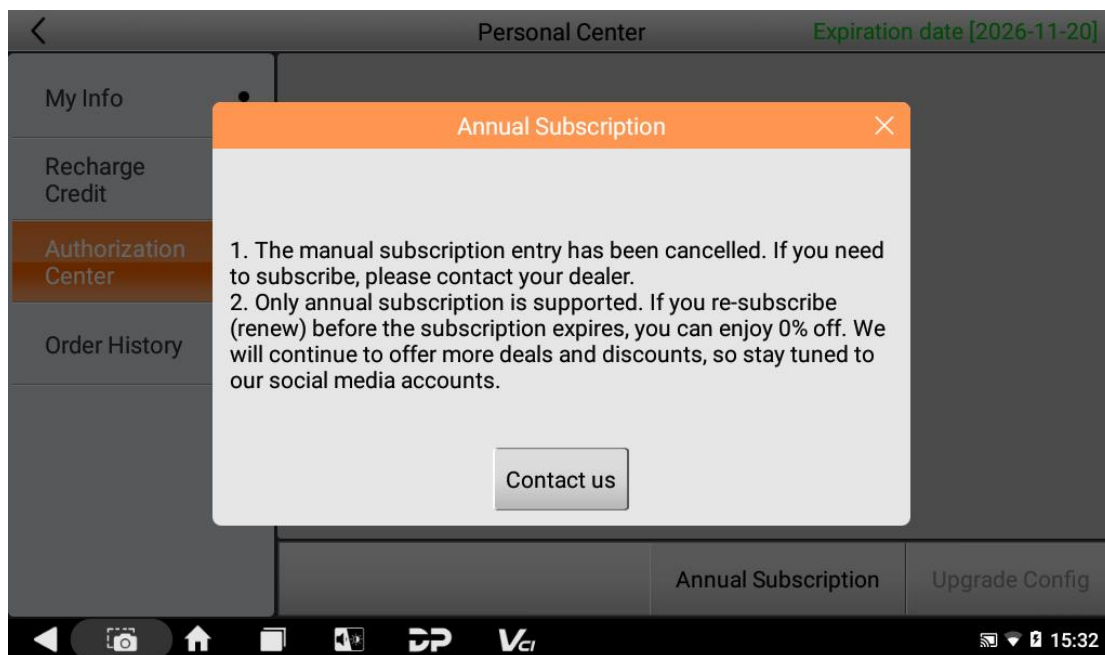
Personal Center

Expiration date [2026-11-20]

My Info

Recharge Credit

Authorization Center

Order History

Annual Subscription

1. The manual subscription entry has been cancelled. If you need to subscribe, please contact your dealer.
2. Only annual subscription is supported. If you re-subscribe (renew) before the subscription expires, you can enjoy 0% off. We will continue to offer more deals and discounts, so stay tuned to our social media accounts.

Contact us

Annual Subscription

Upgrade Config

15:32